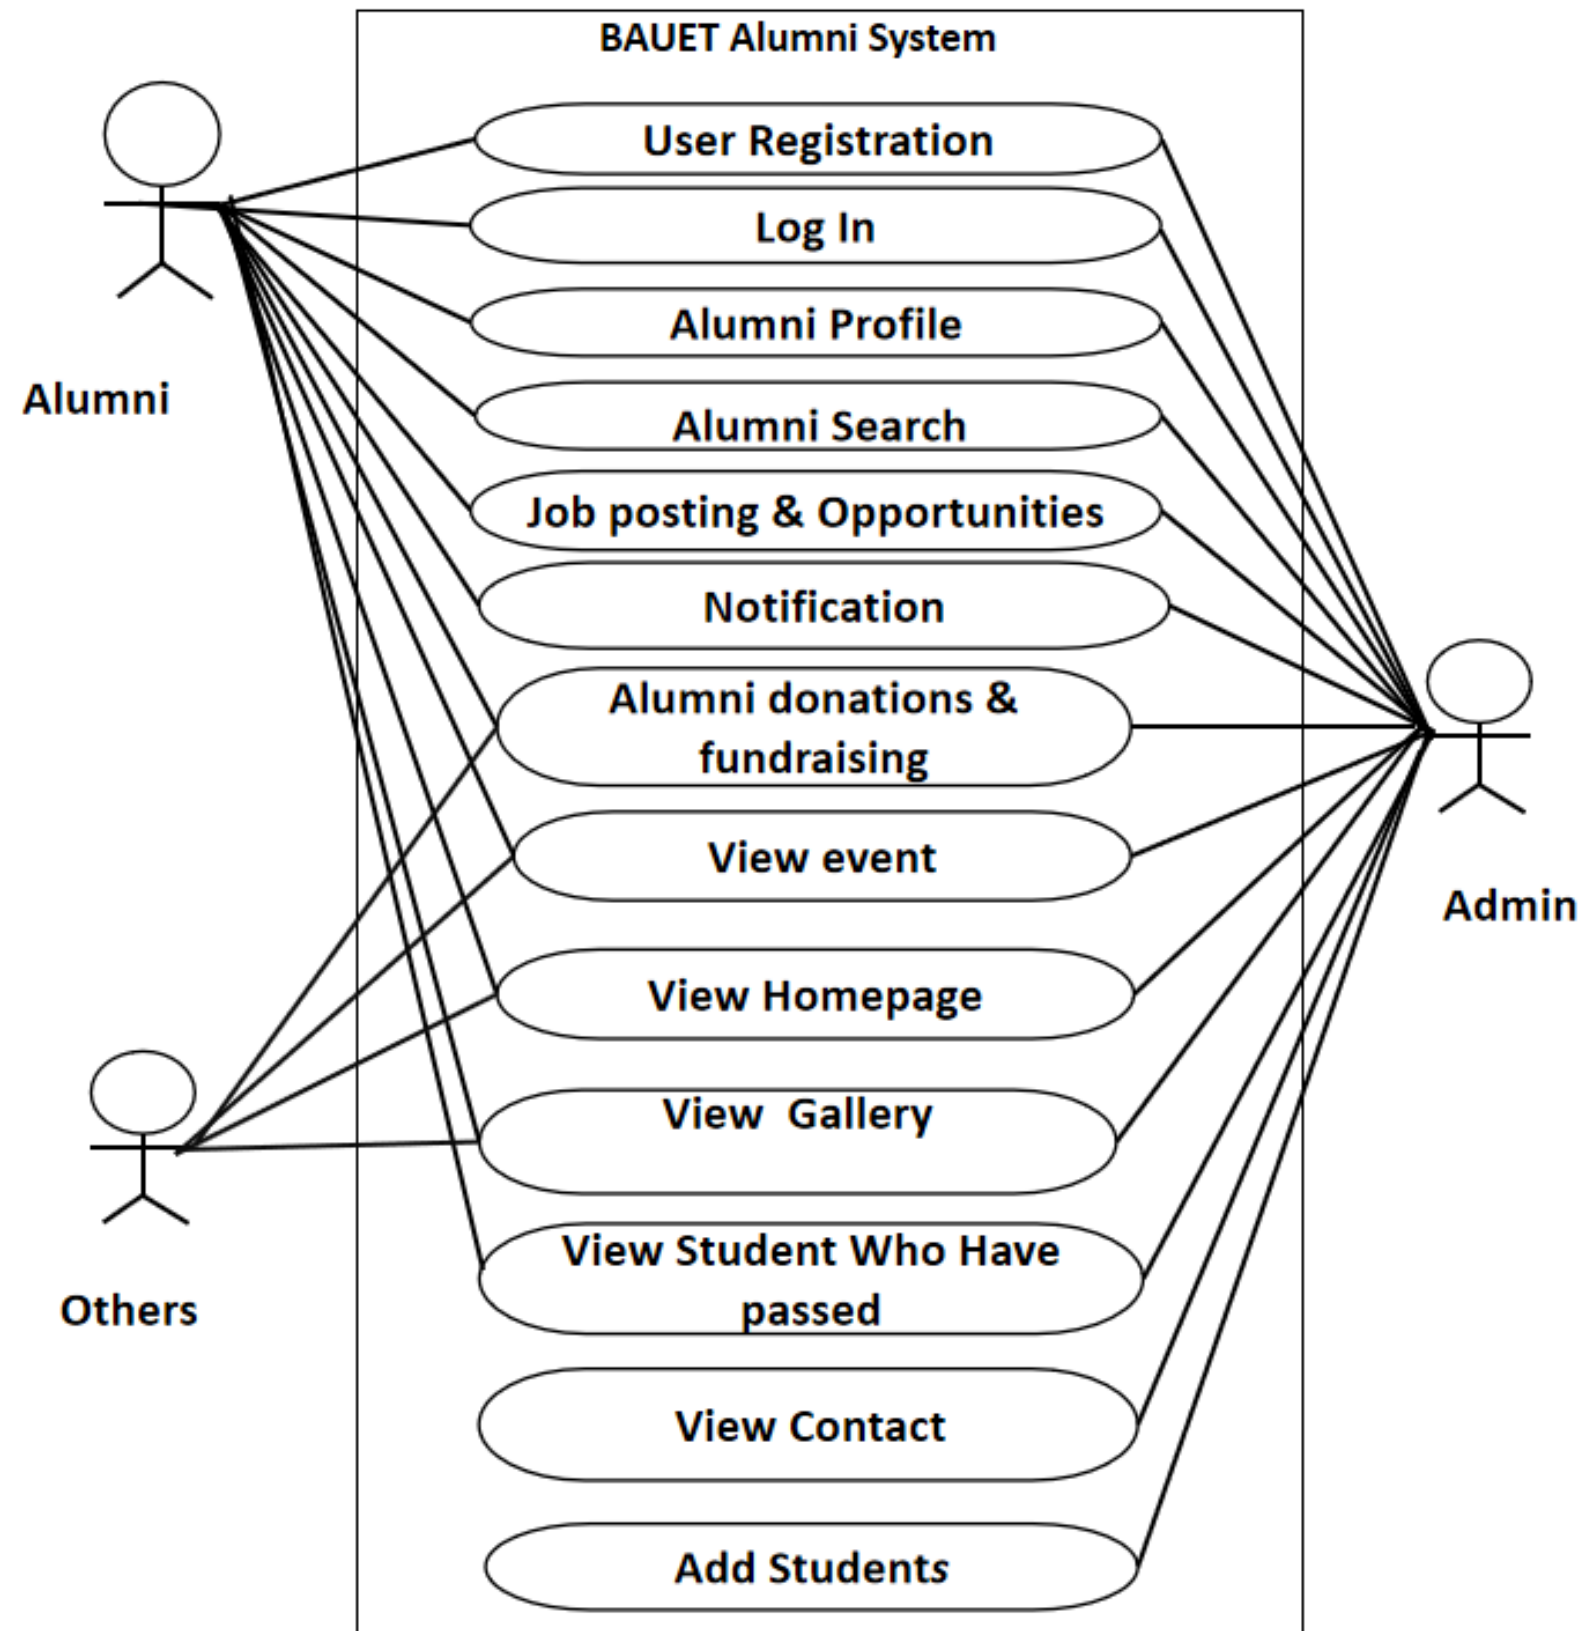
BAUET Alumni System

User Registration

Log In

Alumni Profile

Alumni Search

Job posting & Opportunities

Notification

Alumni donations & fundraising

View event

View Homepage

View Gallery

View Student Who Have passed

View Contact

Add Students

Alumni

Others

Admin